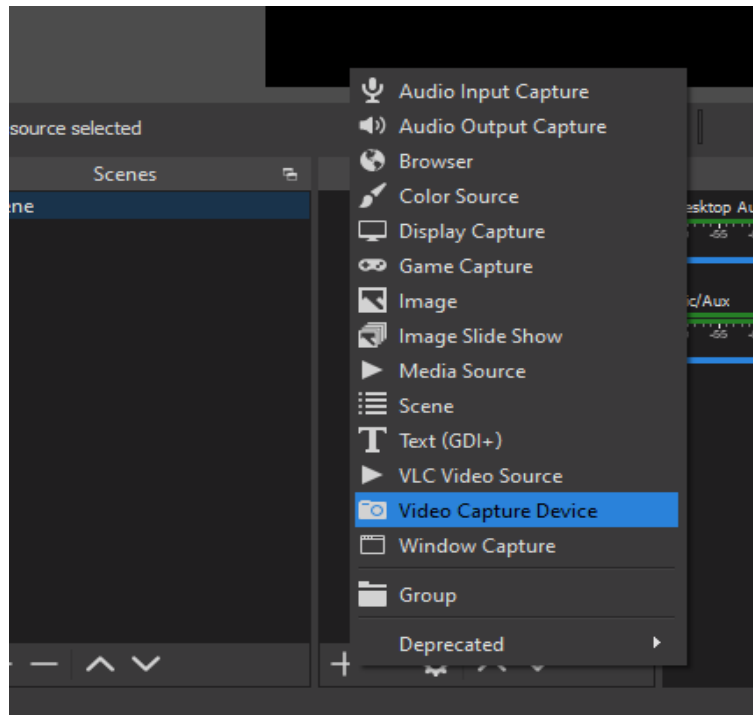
source selected

Scenes

ene

Audio Input Capture
Audio Output Capture
Browser
Color Source
Display Capture
Game Capture
Image
Image Slide Show
Media Source
Scene
Text (GDI+)
VLC Video Source
Video Capture Device
Window Capture
Group
Deprecated

esktop Au
-55

c/Aux
-55